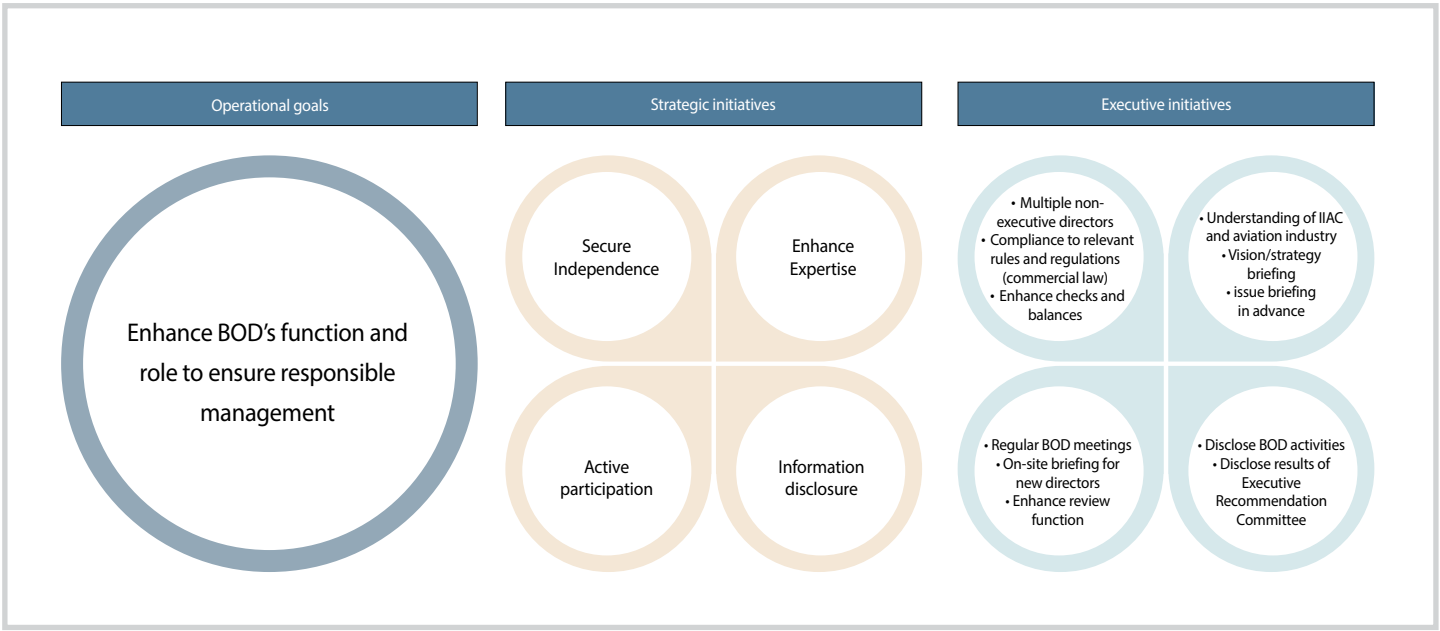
Operational goals

Strategic initiatives

Executive initiatives

Enhance BOD's function and role to ensure responsible management

Secure Independence

Enhance Expertise

Active participation

Information disclosure

• Multiple non-executive directors
• Compliance to relevant rules and regulations (commercial law)
• Enhance checks and balances

• Understanding of IIAC and aviation industry
• Vision/strategy briefing
• issue briefing in advance

• Regular BOD meetings
• On-site briefing for new directors
• Enhance review function

• Disclose BOD activities
• Disclose results of Executive Recommendation Committee